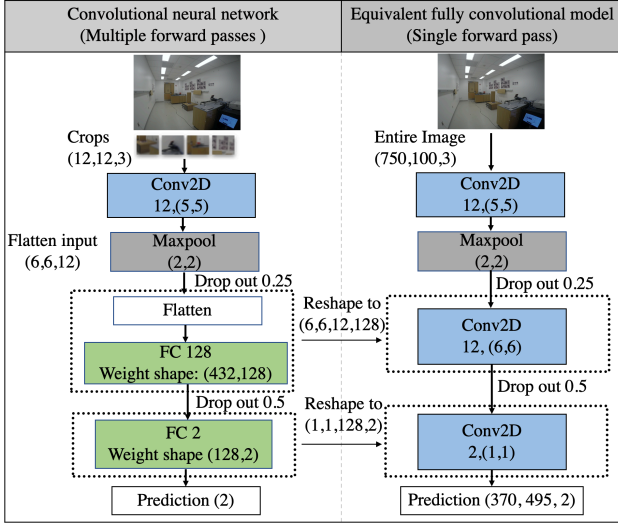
Convolutional neural network (Multiple forward passes )

Crops (12,12,3)

Conv2D 12,(5,5)

Flatten input (6,6,12)

Maxpool (2,2)

Drop out 0.25

Flatten

FC 128 Weight shape: (432,128)

Drop out 0.5

FC 2 Weight shape (128,2)

Prediction (2)

Equivalent fully convolutional model (Single forward pass)

Entire Image (750,100,3)

Conv2D 12,(5,5)

Maxpool (2,2)

Drop out 0.25

Reshape to (6,6,12,128)

Conv2D 12, (6,6)

Drop out 0.5

Reshape to (1,1,128,2)

Conv2D 2,(1,1)

Prediction (370, 495, 2)